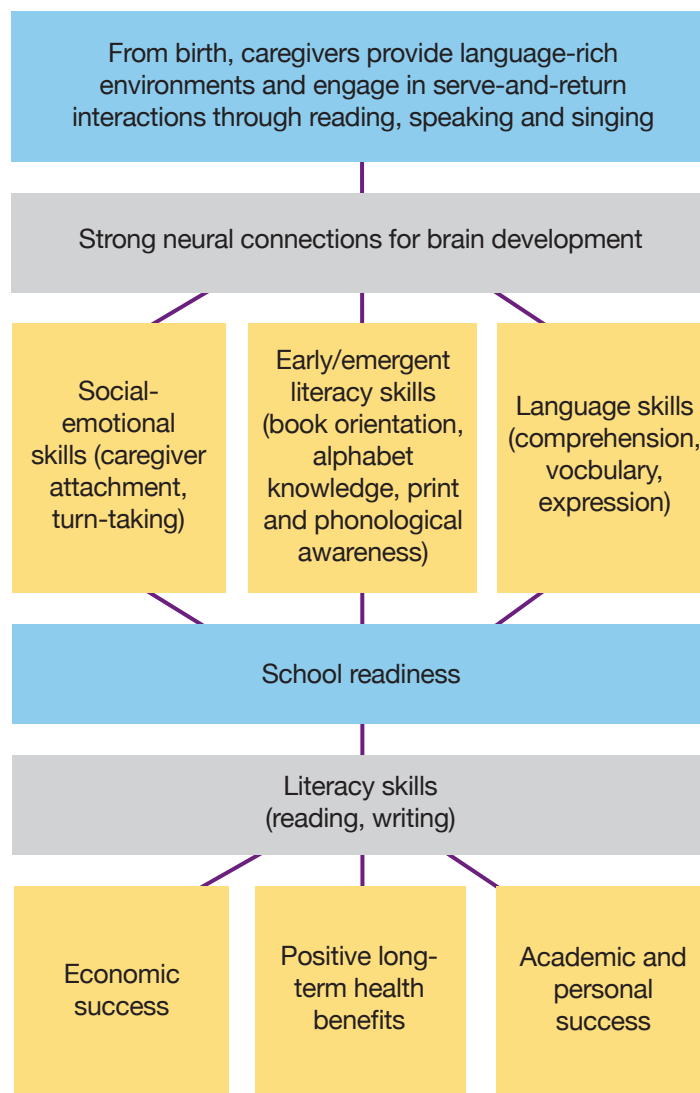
From birth, caregivers provide language-rich environments and engage in serve-and-return interactions through reading, speaking and singing

Strong neural connections for brain development

Social-emotional skills (caregiver attachment, turn-taking)

Early/emergent literacy skills (book orientation, alphabet knowledge, print and phonological awareness)

Language skills (comprehension, vocbulary, expression)

School readiness

Literacy skills (reading, writing)

Economic success

Positive long-term health benefits

Academic and personal success